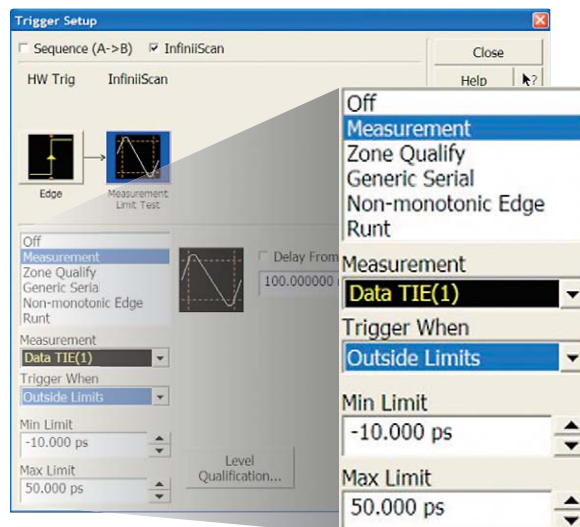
Trigger Setup

Sequence (A->B)   InfiniiScan

Close

Help

HW Trig   InfiniiScan

Edge

Measurement Limit Test

Off
Measurement
Zone Qualify
Generic Seria
Non-monotonic Edge
Runt

Delay From

100.000000

Measurement
Data TIE(1)

Trigger When
Outside Limits

Min Limit
-10.000 ps

Max Limit
50.000 ps

Level Qualification...

Off
Measurement
Zone Qualify
Generic Serial
Non-monotonic Edge
Runt

Measurement
Data TIE(1)

Trigger When
Outside Limits

Min Limit
-10.000 ps

Max Limit
50.000 ps